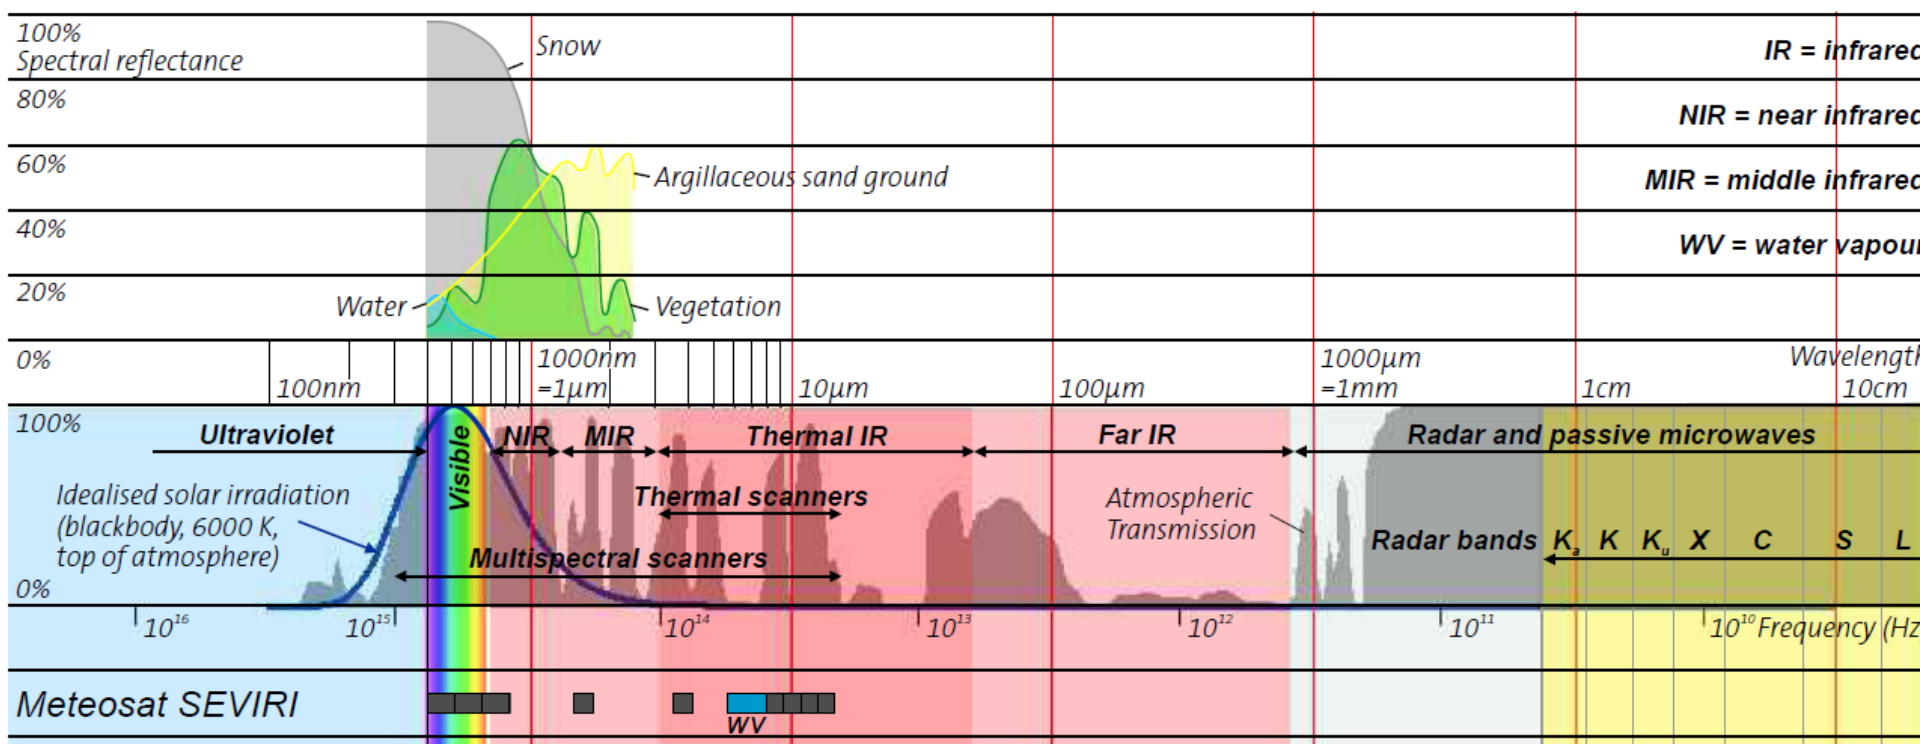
100%
Spectral reflectance
80%
60%
40%
20%
0%
Snow
Argillaceous sand ground
Water
Vegetation
IR = infrare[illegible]
NIR = near infrare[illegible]
MIR = middle infrare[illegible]
WV = water vapou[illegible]
100nm
1000nm =1µm
10µm
100µm
1000µm =1mm
1cm
Wavelengt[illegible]
10cm
100%
0%
Ultraviolet
Visible
NIR
MIR
Thermal IR
Far IR
Radar and passive microwaves
Idealised solar irradiation (blackbody, 6000 K, top of atmosphere)
Thermal scanners
Multispectral scanners
Atmospheric Transmission
Radar bands $K_a$ K $K_u$ X C S L
$10^{16}$
$10^{15}$
$10^{14}$
$10^{13}$
$10^{12}$
$10^{11}$
$10^{10}$ Frequency (Hz
Meteosat SEVIRI
WV